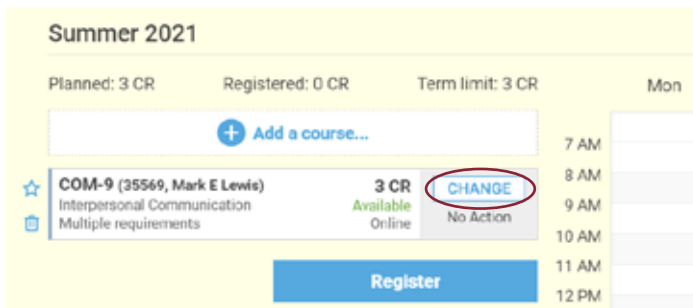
Summer 2021

Planned: 3 CR Registered: 0 CR Term limit: 3 CR

Mon

Add a course...

7 AM
8 AM
9 AM
10 AM
11 AM
12 PM

COM-9 (35569, Mark E Lewis) 3 CR
Interpersonal Communication Available
Multiple requirements Online

CHANGE
No Action

Register